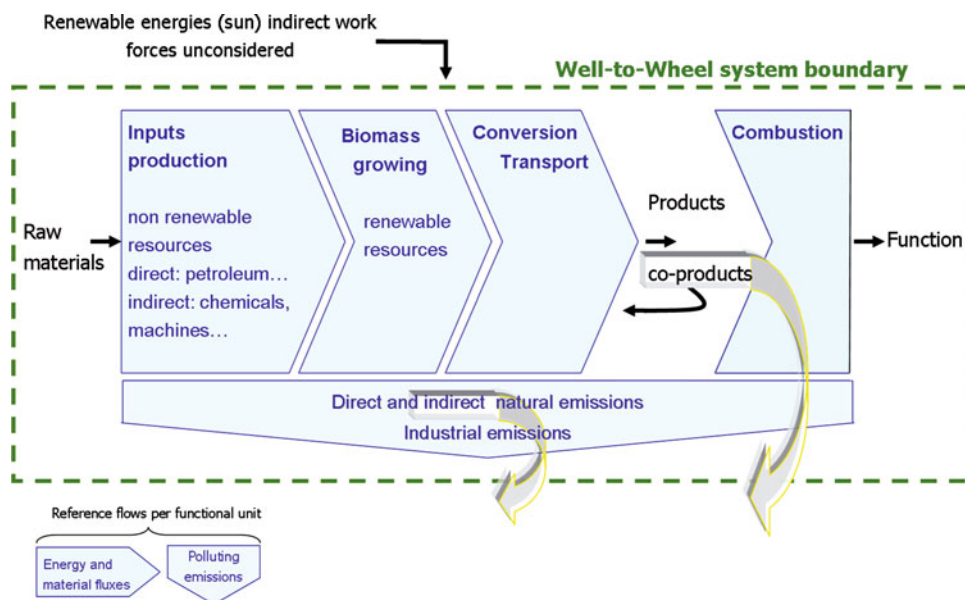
Renewable energies (sun) indirect work forces unconsidered

Well-to-Wheel system boundary

Raw materials

Inputs production

non renewable resources
direct: petroleum…
indirect: chemicals, machines…

Biomass growing

renewable resources

Conversion Transport

Products

co-products

Combustion

Function

Direct and indirect natural emissions
Industrial emissions

Reference flows per functional unit

Energy and material fluxes

Polluting emissions